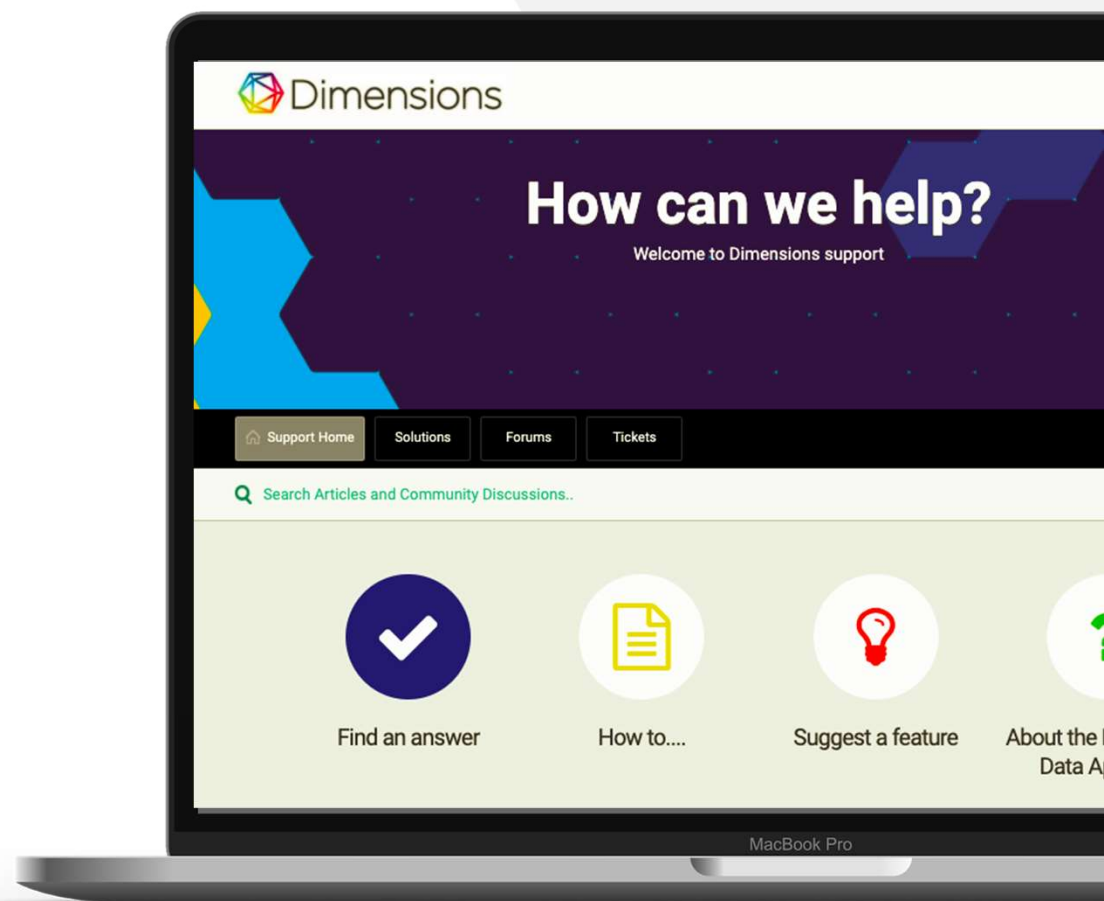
Dimensions

How can we help?

Welcome to Dimensions support

Support Home Solutions Forums Tickets

Search Articles and Community Discussions..

Find an answer

How to....

Suggest a feature

About the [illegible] Data A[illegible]

MacBook Pro